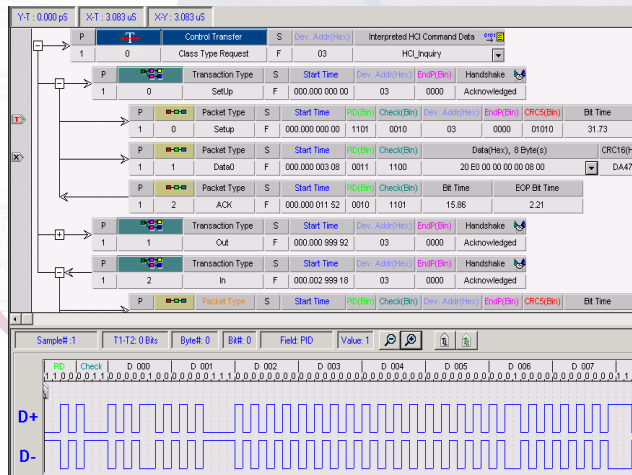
Y-T : 0.000 pS X-T : 3.083 uS X-Y : 3.083 uS

| P | | Control Transfer | S | Dev. Addr(Hex) | Interpreted HCI Command Data |
|---|---|---|---|---|---|
| 1 | 0 | Class Type Request | F | 03 | HCI_Inquiry |

| P | | Transaction Type | S | Start Time | Dev. Addr(Hex) | EndP(Bin) | Handshake |
|---|---|---|---|---|---|---|---|
| 1 | 0 | SetUp | F | 000.000 000 00 | 03 | 0000 | Acknowledged |

| P | | Packet Type | S | Start Time | PID(Bin) | Check(Bin) | Dev. Addr(Hex) | EndP(Bin) | CRC5(Bin) | Bit Time |
|---|---|---|---|---|---|---|---|---|---|---|
| 1 | 0 | Setup | F | 000.000 000 00 | 1101 | 0010 | 03 | 0000 | 01010 | 31.73 |

| P | | Packet Type | S | Start Time | PID(Bin) | Check(Bin) | Data(Hex), 8 Byte(s) | CRC16(H |
|---|---|---|---|---|---|---|---|---|
| 1 | 1 | Data0 | F | 000.000 003 08 | 0011 | 1100 | 20 E0 00 00 00 00 08 00 | DA47 |

| P | | Packet Type | S | Start Time | PID(Bin) | Check(Bin) | Bit Time | EOP Bit Time |
|---|---|---|---|---|---|---|---|---|
| 1 | 2 | ACK | F | 000.000 011 52 | 0010 | 1101 | 15.86 | 2.21 |

| P | | Transaction Type | S | Start Time | Dev. Addr(Hex) | EndP(Bin) | Handshake |
|---|---|---|---|---|---|---|---|
| 1 | 1 | Out | F | 000.000 999 92 | 03 | 0000 | Acknowledged |

| P | | Transaction Type | S | Start Time | Dev. Addr(Hex) | EndP(Bin) | Handshake |
|---|---|---|---|---|---|---|---|
| 1 | 2 | In | F | 000.002 999 18 | 03 | 0000 | Acknowledged |

| P | | Packet Type | S | Start Time | PID(Bin) | Check(Bin) | Dev. Addr(Hex) | EndP(Bin) | CRC5(Bin) | Bit Time |
|---|---|---|---|---|---|---|---|---|---|---|

Sample# :1 T1-T2: 0 Bits Byte#: 0 Bit#: 0 Field: PID Value: 1

PID Check D 000 D 001 D 002 D 003 D 004 D 005 D 006 D 007

D+
D-